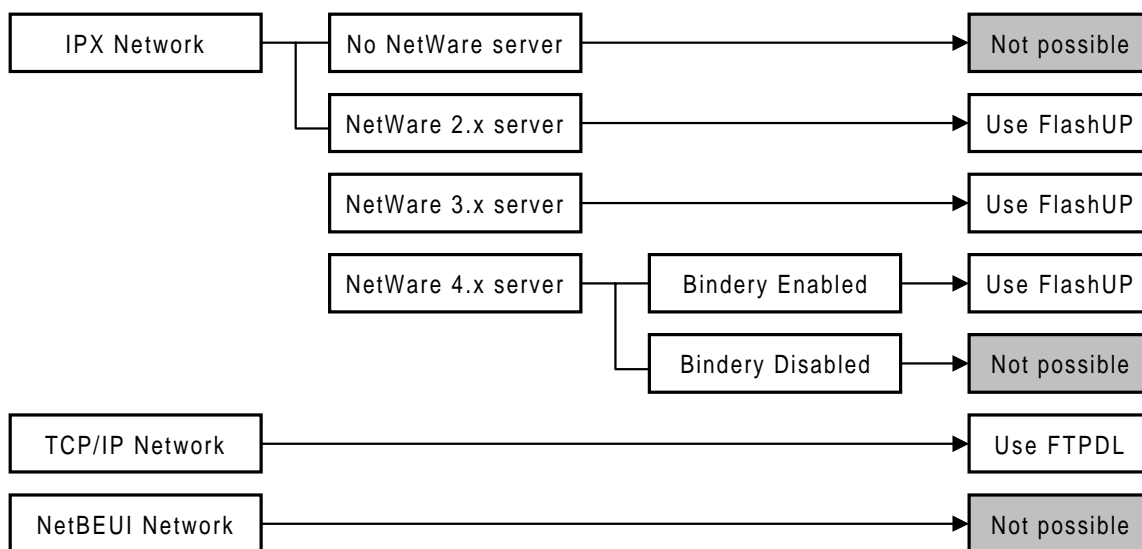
IPX Network

No NetWare server

Not possible

NetWare 2.x server

Use FlashUP

NetWare 3.x server

Use FlashUP

NetWare 4.x server

Bindery Enabled

Use FlashUP

Bindery Disabled

Not possible

TCP/IP Network

Use FTPDL

NetBEUI Network

Not possible